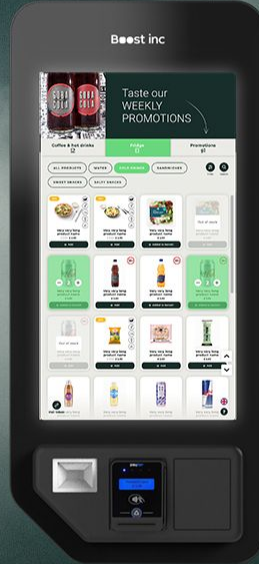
Boost inc

SODA COLA SODA COLA

Taste our WEEKLY PROMOTIONS

Coffee & hot drinks

Fridge

Promotions

ALL PRODUCTS

WATER

COLD DRINKS

SANDWICHES

SWEET SNACKS

SALTY SNACKS

Very very long product name

Very very long product name

Very very long product name

Out of stock

Very very long product name

Very very long product name

Very very long product name

Very very long product name

Out of stock

Very very long product name

Very very long product name

Very very long product name

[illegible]